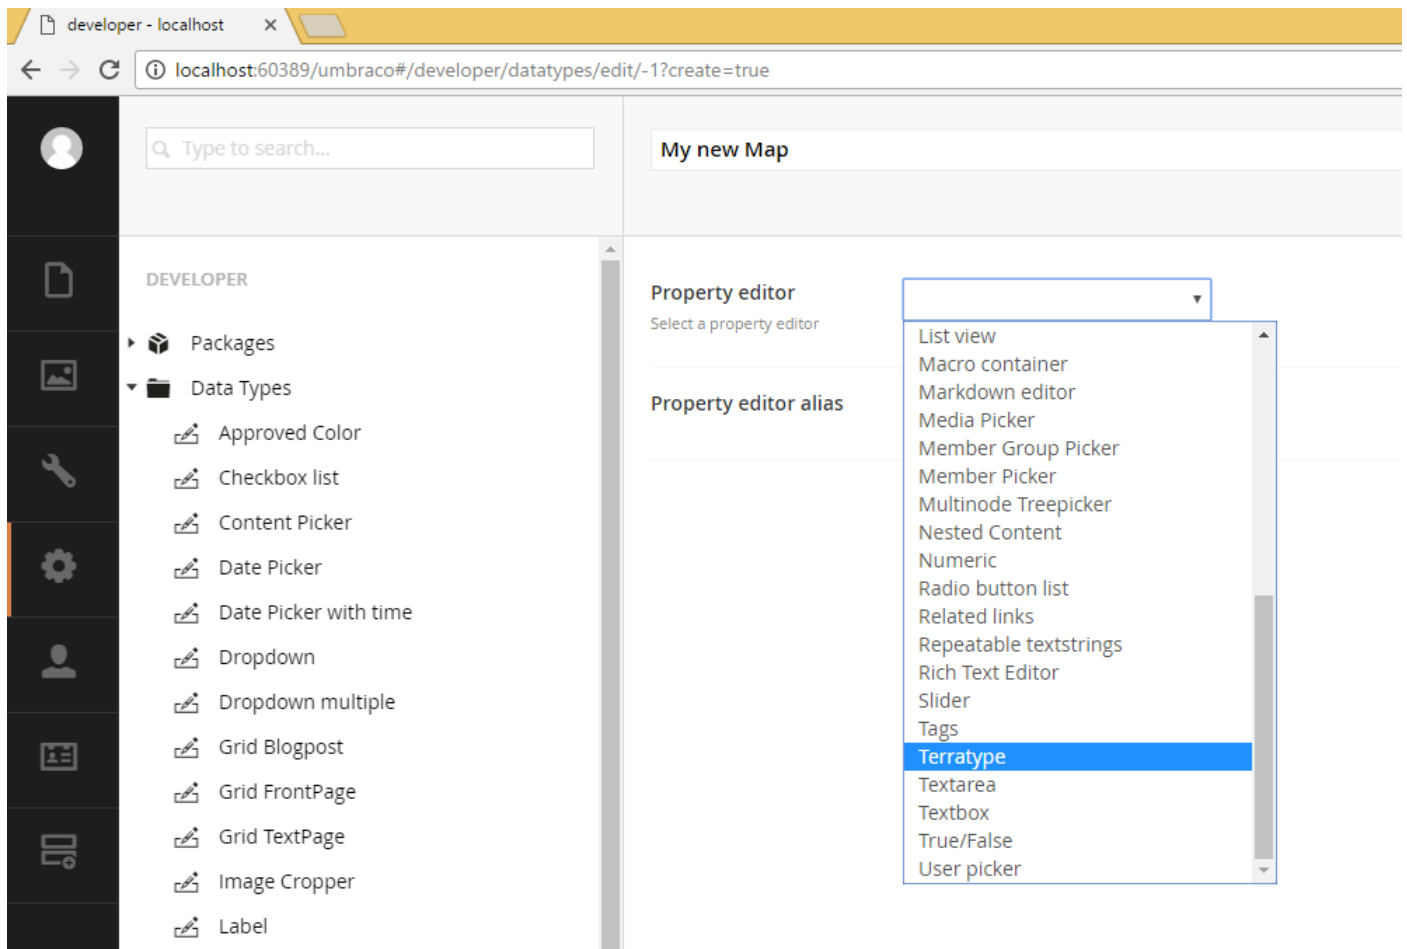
developer - localhost ×

localhost:60389/umbraco#/developer/datatypes/edit/-1?create=true

Type to search...

My new Map

DEVELOPER

Packages

Data Types

Approved Color

Checkbox list

Content Picker

Date Picker

Date Picker with time

Dropdown

Dropdown multiple

Grid Blogpost

Grid FrontPage

Grid TextPage

Image Cropper

Label

Property editor

Select a property editor

Property editor alias

List view
Macro container
Markdown editor
Media Picker
Member Group Picker
Member Picker
Multinode Treepicker
Nested Content
Numeric
Radio button list
Related links
Repeatable textstrings
Rich Text Editor
Slider
Tags
Terratype
Textarea
Textbox
True/False
User picker